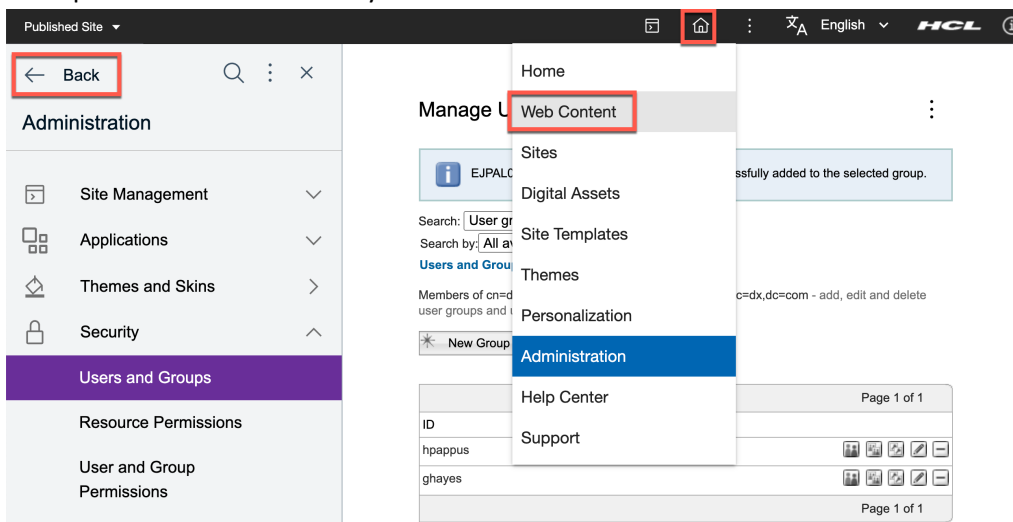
Published Site

English

HCL

Back

Administration

Site Management

Applications

Themes and Skins

Security

Users and Groups

Resource Permissions

User and Group Permissions

Manage U

EJPAL0 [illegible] ssfully added to the selected group.

Search: User gr

Search by: All a

Users and Group

Members of cn=d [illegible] c=dx,dc=com - add, edit and delete user groups and u

New Group

Page 1 of 1

ID

hpappus

ghayes

Page 1 of 1

Home

Web Content

Sites

Digital Assets

Site Templates

Themes

Personalization

Administration

Help Center

Support